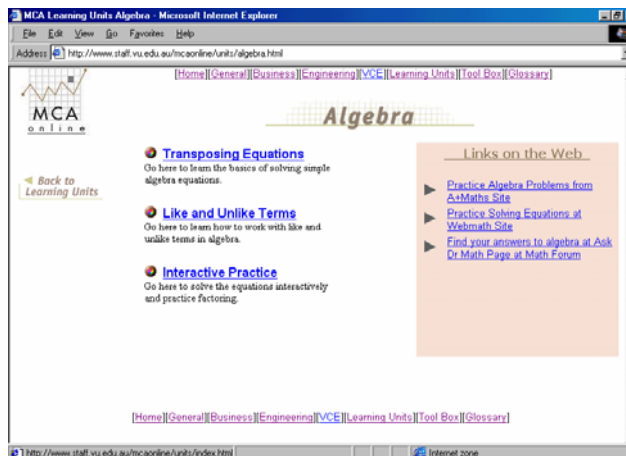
MCA Learning Units Algebra - Microsoft Internet Explorer

File Edit View Go Favorites Help

Address http://www.staff.vu.edu.au/mcaonline/units/algebra.html

MCA online

[Home][General][Business][Engineering][VCE][Learning Units][Tool Box][Glossary]

Algebra

Back to Learning Units

Transposing Equations
Go here to learn the basics of solving simple algebra equations.

Like and Unlike Terms
Go here to learn how to work with like and unlike terms in algebra.

Interactive Practice
Go here to solve the equations interactively and practice factoring.

Links on the Web

Practice Algebra Problems from A+Maths Site

Practice Solving Equations at Webmath Site

Find your answers to algebra at Ask Dr Math Page at Math Forum

[Home][General][Business][Engineering][VCE][Learning Units][Tool Box][Glossary]

http://www.staff.vu.edu.au/mcaonline/units/index.html

Internet zone